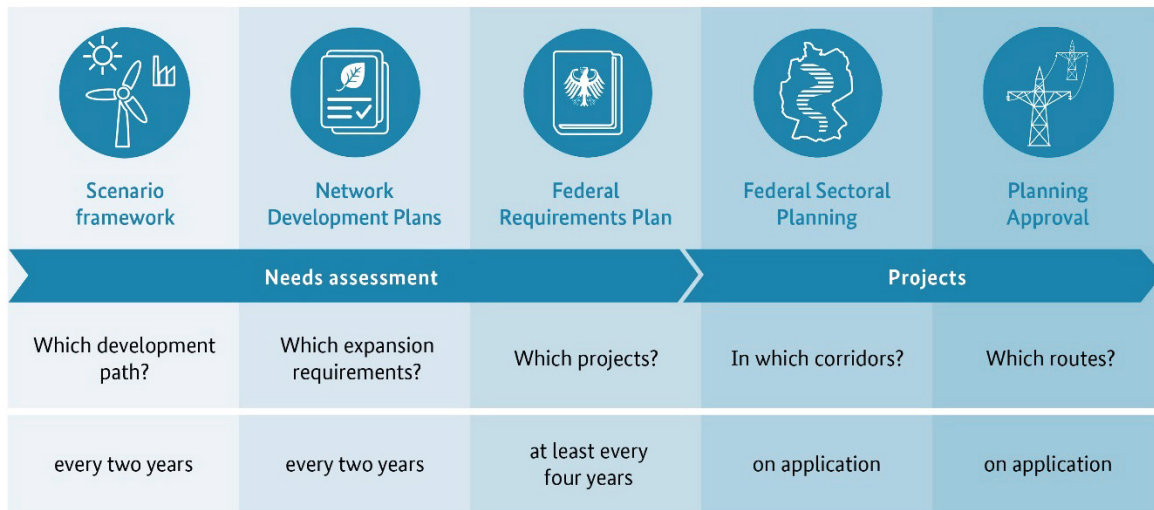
Scenario framework

Network Development Plans

Federal Requirements Plan

Federal Sectoral Planning

Planning Approval

Needs assessment

Projects

| Which development path? | Which expansion requirements? | Which projects? | In which corridors? | Which routes? |
|---|---|---|---|---|
| every two years | every two years | at least every four years | on application | on application |